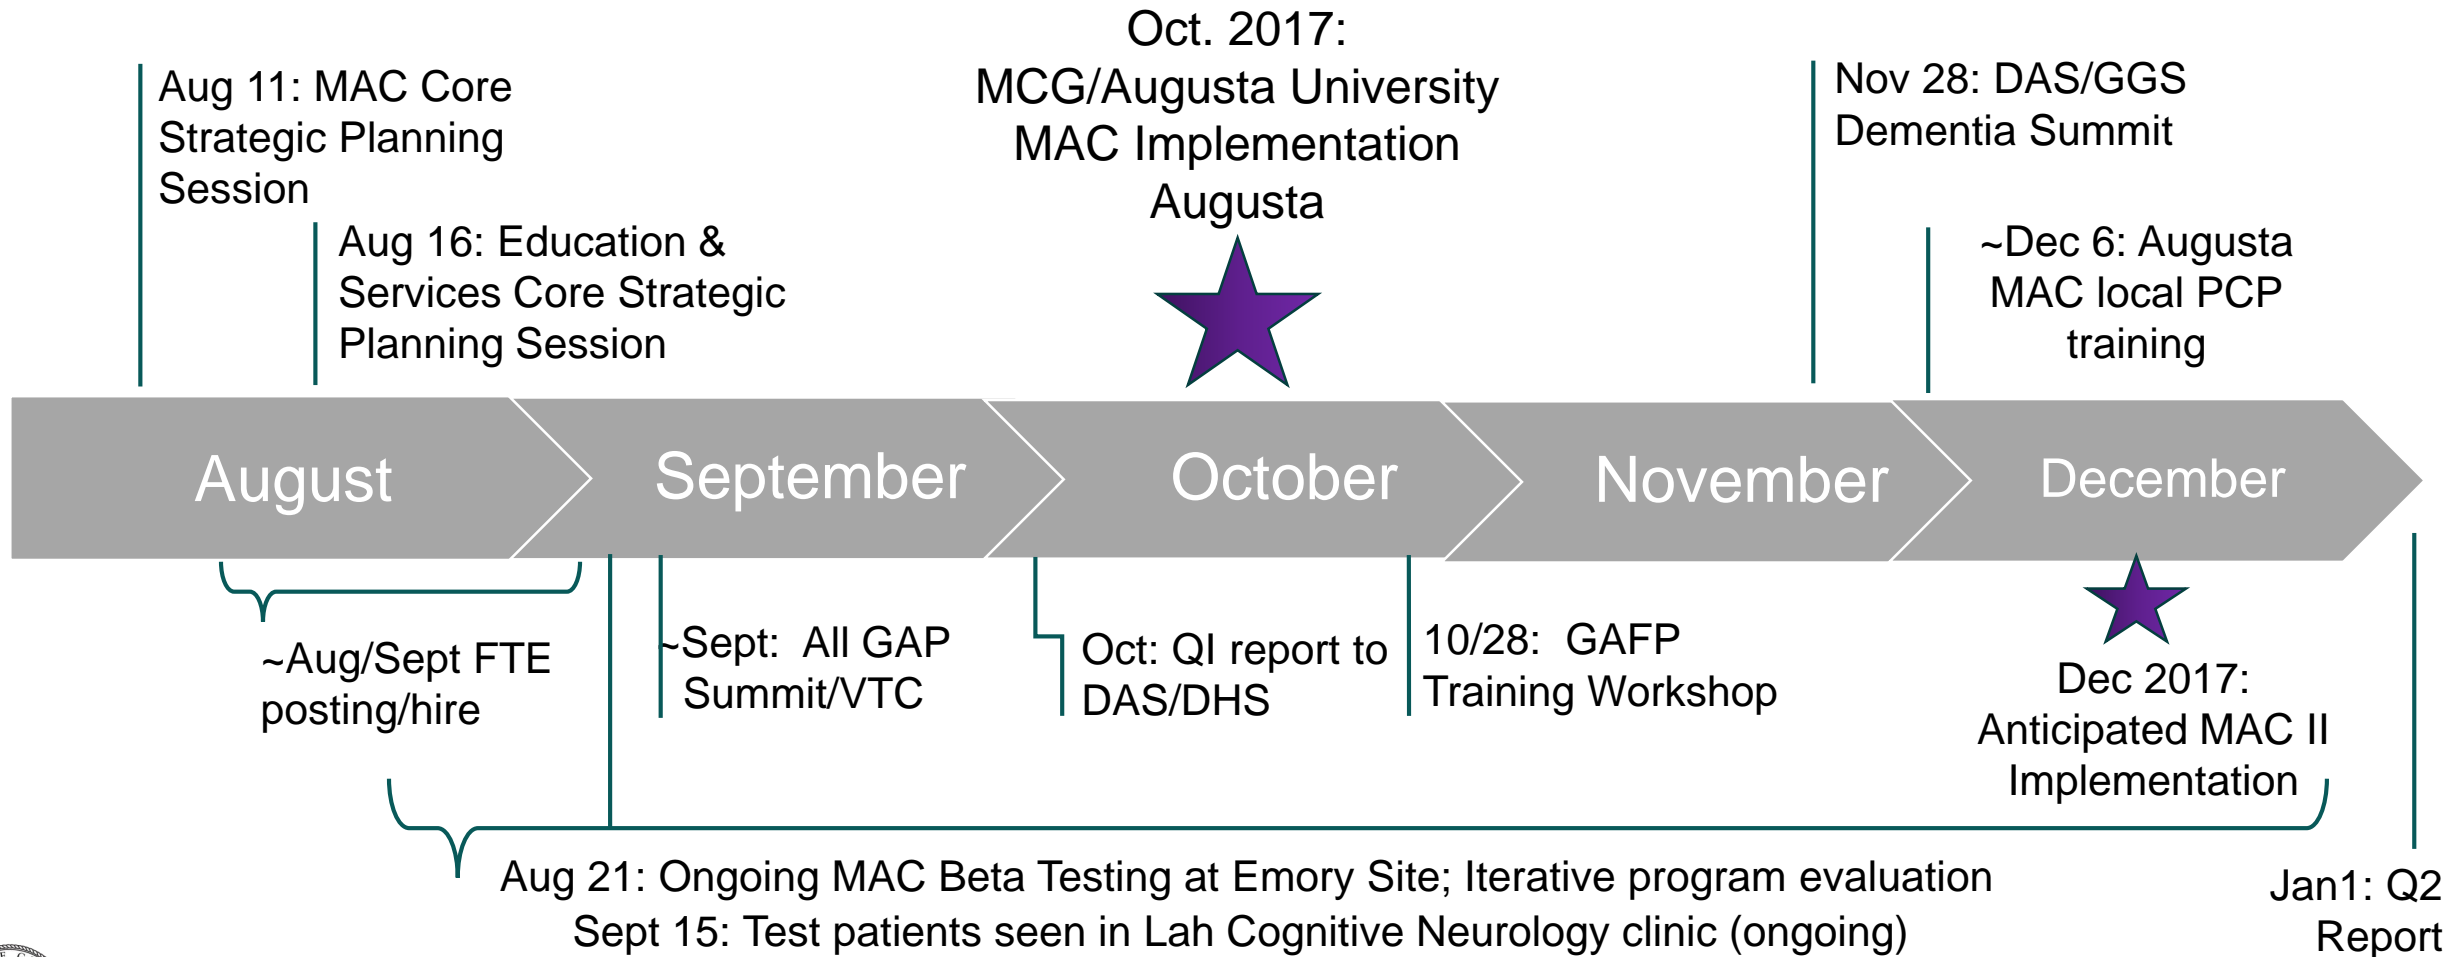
Aug 11: MAC Core Strategic Planning Session

Aug 16: Education & Services Core Strategic Planning Session

Oct. 2017: MCG/Augusta University MAC Implementation Augusta

Nov 28: DAS/GGS Dementia Summit

~Dec 6: Augusta MAC local PCP training

August

September

October

November

December

~Aug/Sept FTE posting/hire

~Sept: All GAP Summit/VTC

Oct: QI report to DAS/DHS

10/28: GAFP Training Workshop

Dec 2017: Anticipated MAC II Implementation

Aug 21: Ongoing MAC Beta Testing at Emory Site; Iterative program evaluation
Sept 15: Test patients seen in Lah Cognitive Neurology clinic (ongoing)

Jan1: Q2 Report